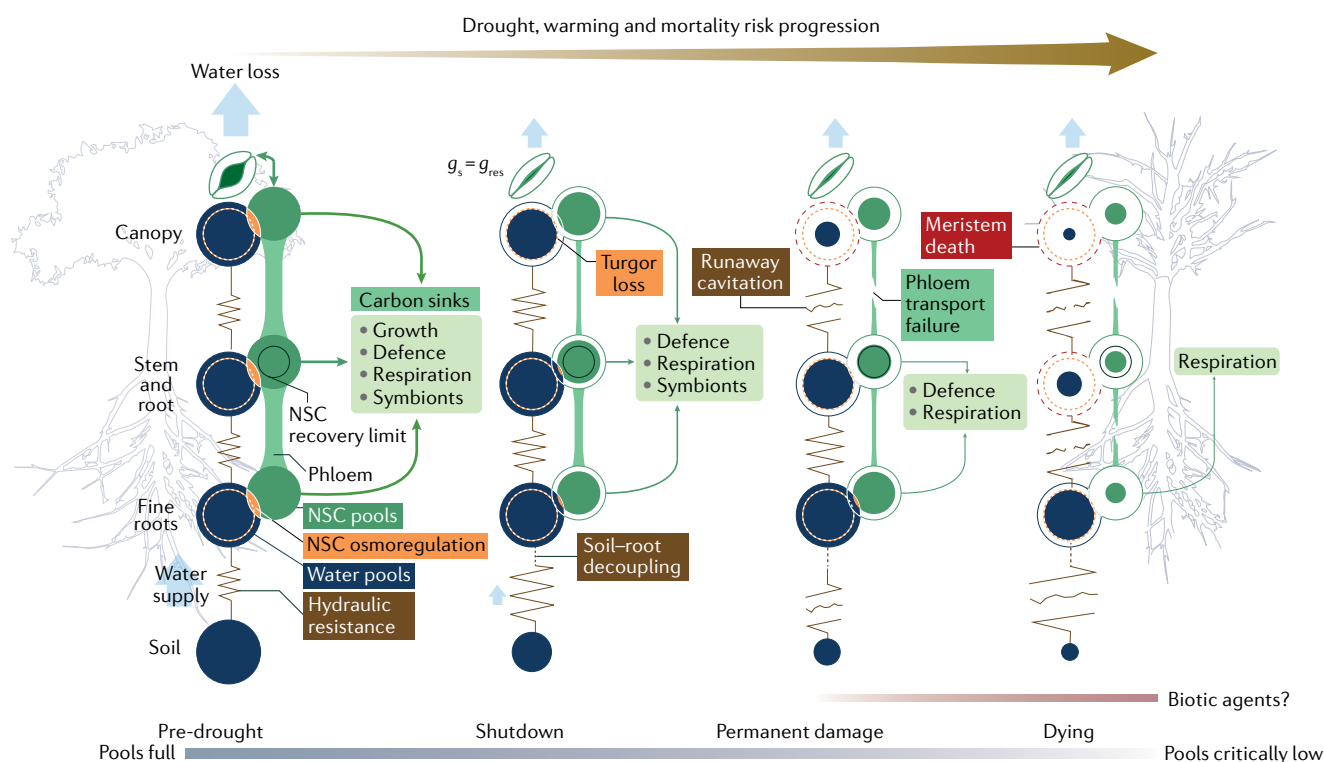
Drought, warming and mortality risk progression

Water loss

Canopy

Stem and root

Fine roots

Water supply

Soil

NSC recovery limit

Phloem

Carbon sinks

• Growth
• Defence
• Respiration
• Symbionts

NSC pools

NSC osmoregulation

Water pools

Hydraulic resistance

$g_s = g_{res}$

Turgor loss

• Defence
• Respiration
• Symbionts

Soil–root decoupling

Runaway cavitation

Phloem transport failure

• Defence
• Respiration

Meristem death

Respiration

Biotic agents?

Pre-drought

Shutdown

Permanent damage

Dying

Pools full

Pools critically low